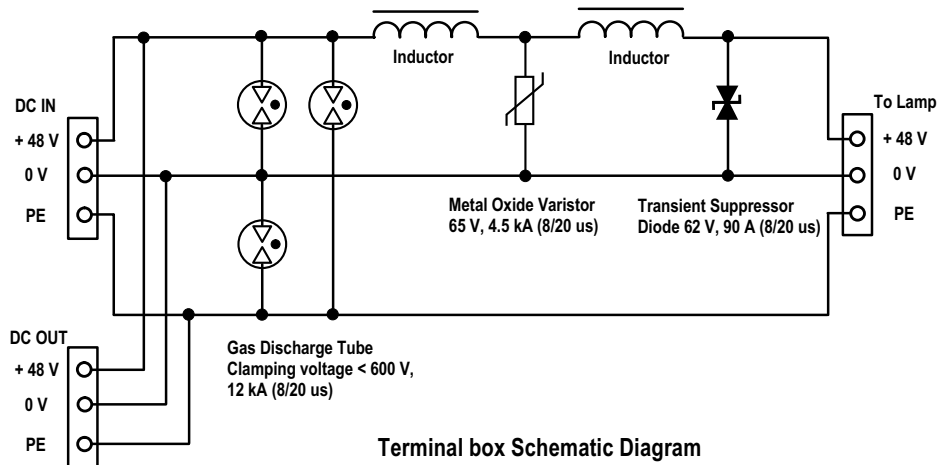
Inductor

Inductor

DC IN
+ 48 V
0 V
PE

To Lamp
+ 48 V
0 V
PE

Metal Oxide Varistor
65 V, 4.5 kA (8/20 us)

Transient Suppressor
Diode 62 V, 90 A (8/20 us)

DC OUT
+ 48 V
0 V
PE

Gas Discharge Tube
Clamping voltage < 600 V,
12 kA (8/20 us)

Terminal box Schematic Diagram